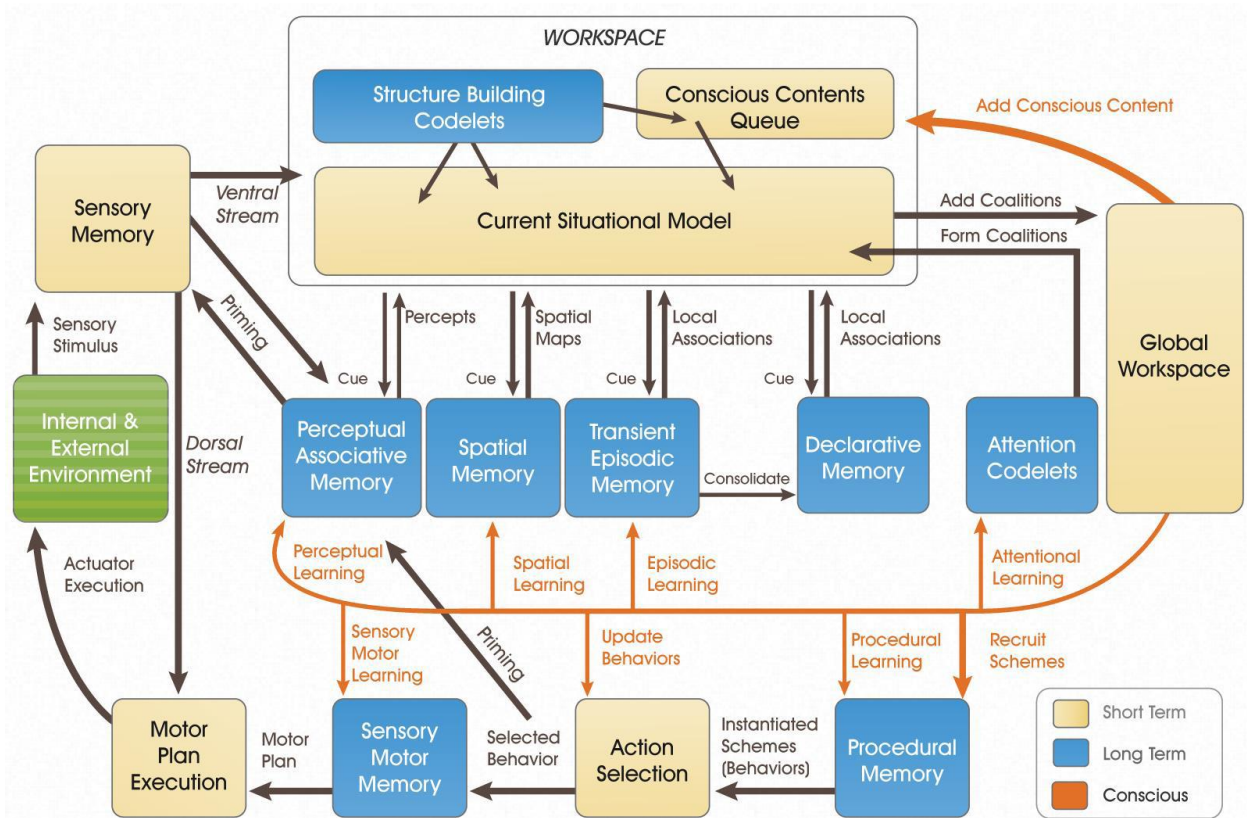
WORKSPACE

Structure Building Codelets

Conscious Contents Queue

Add Conscious Content

Sensory Memory

Ventral Stream

Current Situational Model

Add Coalitions

Form Coalitions

Global Workspace

Priming

Percepts

Spatial Maps

Local Associations

Local Associations

Sensory Stimulus

Cue

Cue

Cue

Cue

Internal & External Environment

Dorsal Stream

Perceptual Associative Memory

Spatial Memory

Transient Episodic Memory

Consolidate

Declarative Memory

Attention Codelets

Actuator Execution

Perceptual Learning

Spatial Learning

Episodic Learning

Attentional Learning

Sensory Motor Learning

Priming

Update Behaviors

Procedural Learning

Recruit Schemes

Motor Plan Execution

Motor Plan

Sensory Motor Memory

Selected Behavior

Action Selection

Instantiated Schemes (Behaviors)

Procedural Memory

Short Term

Long Term

Conscious